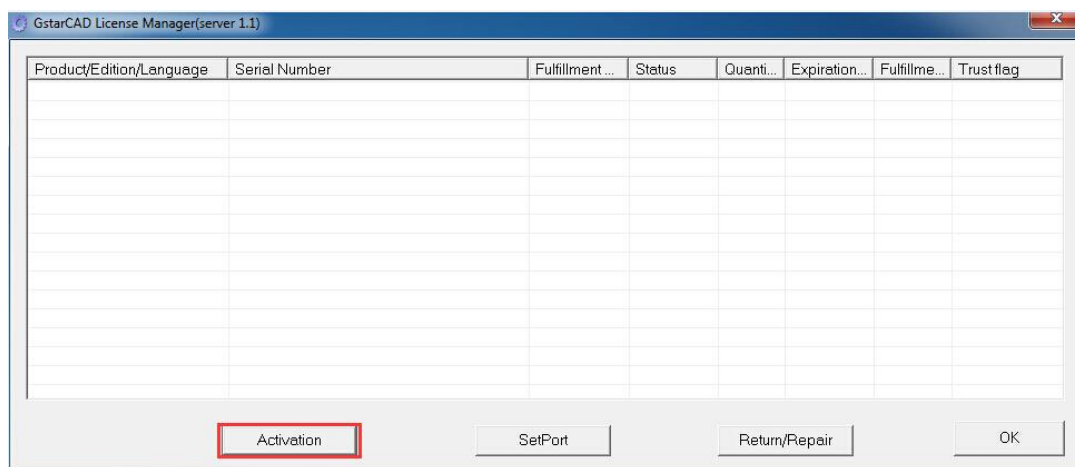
GstarCAD License Manager(server 1.1)

| Product/Edition/Language | Serial Number | Fulfillment ... | Status | Quanti... | Expiration... | Fulfillme... | Trust flag |
|---|---|---|---|---|---|---|---|

Activation

SetPort

Return/Repair

OK